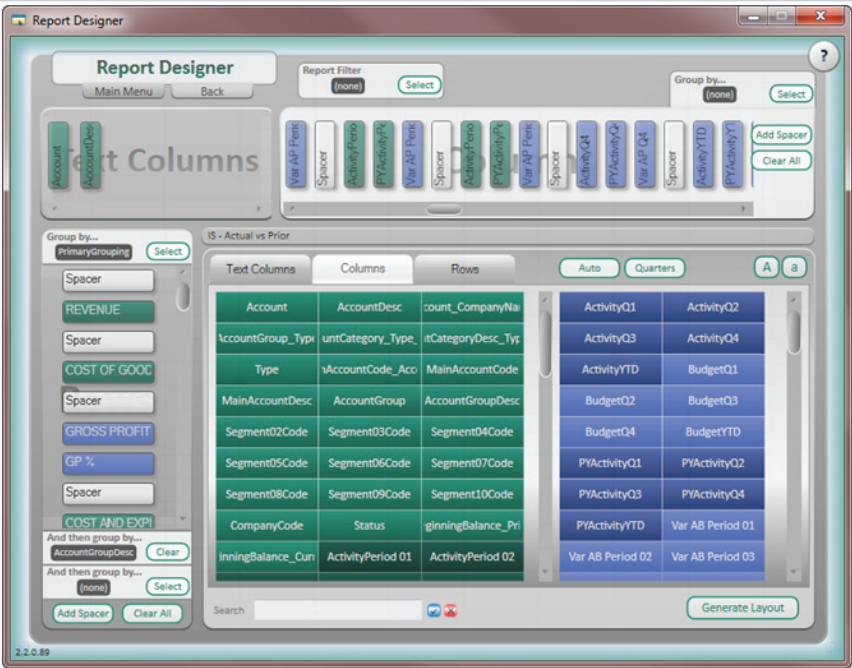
Report Designer

?

Report Designer
Main Menu
Back

Report Filter
(none)
Select

Group by...
(none)
Select

Text Columns
Account
AccountDesc

Columns
Var AP Perio
Spacer
ActivityPerio
PYActivityPe
Var AP Perio
Spacer
ActivityPerio
PYActivityPe
Spacer
ActivityQ4
PYActivityQ4
Var AP Q4
Spacer
ActivityYTD
PYActivityY

Add Spacer
Clear All

Group by...
PrimaryGrouping
Select

Spacer
REVENUE
Spacer
COST OF GOOD
Spacer
GROSS PROFIT
GP %
Spacer
COST AND EXPI

And then group by...
AccountGroupDesc
Clear
And then group by...
(none)
Select
Add Spacer
Clear All

IS - Actual vs Prior

Text Columns
Columns
Rows
Auto
Quarters
A
a

| Account | AccountDesc | ccount_CompanyNa |
|---|---|---|
| AccountGroup_Type | untCategory_Type_ | ntCategoryDesc_Typ |
| Type | nAccountCode_Acc | MainAccountCode |
| MainAccountDesc | AccountGroup | AccountGroupDesc |
| Segment02Code | Segment03Code | Segment04Code |
| Segment05Code | Segment06Code | Segment07Code |
| Segment08Code | Segment09Code | Segment10Code |
| CompanyCode | Status | ginningBalance_Pri |
| inningBalance_Curi | ActivityPeriod 01 | ActivityPeriod 02 |

| ActivityQ1 | ActivityQ2 |
|---|---|
| ActivityQ3 | ActivityQ4 |
| ActivityYTD | BudgetQ1 |
| BudgetQ2 | BudgetQ3 |
| BudgetQ4 | BudgetYTD |
| PYActivityQ1 | PYActivityQ2 |
| PYActivityQ3 | PYActivityQ4 |
| PYActivityYTD | Var AB Period 01 |
| Var AB Period 02 | Var AB Period 03 |

Search
Generate Layout

2.2.0.89